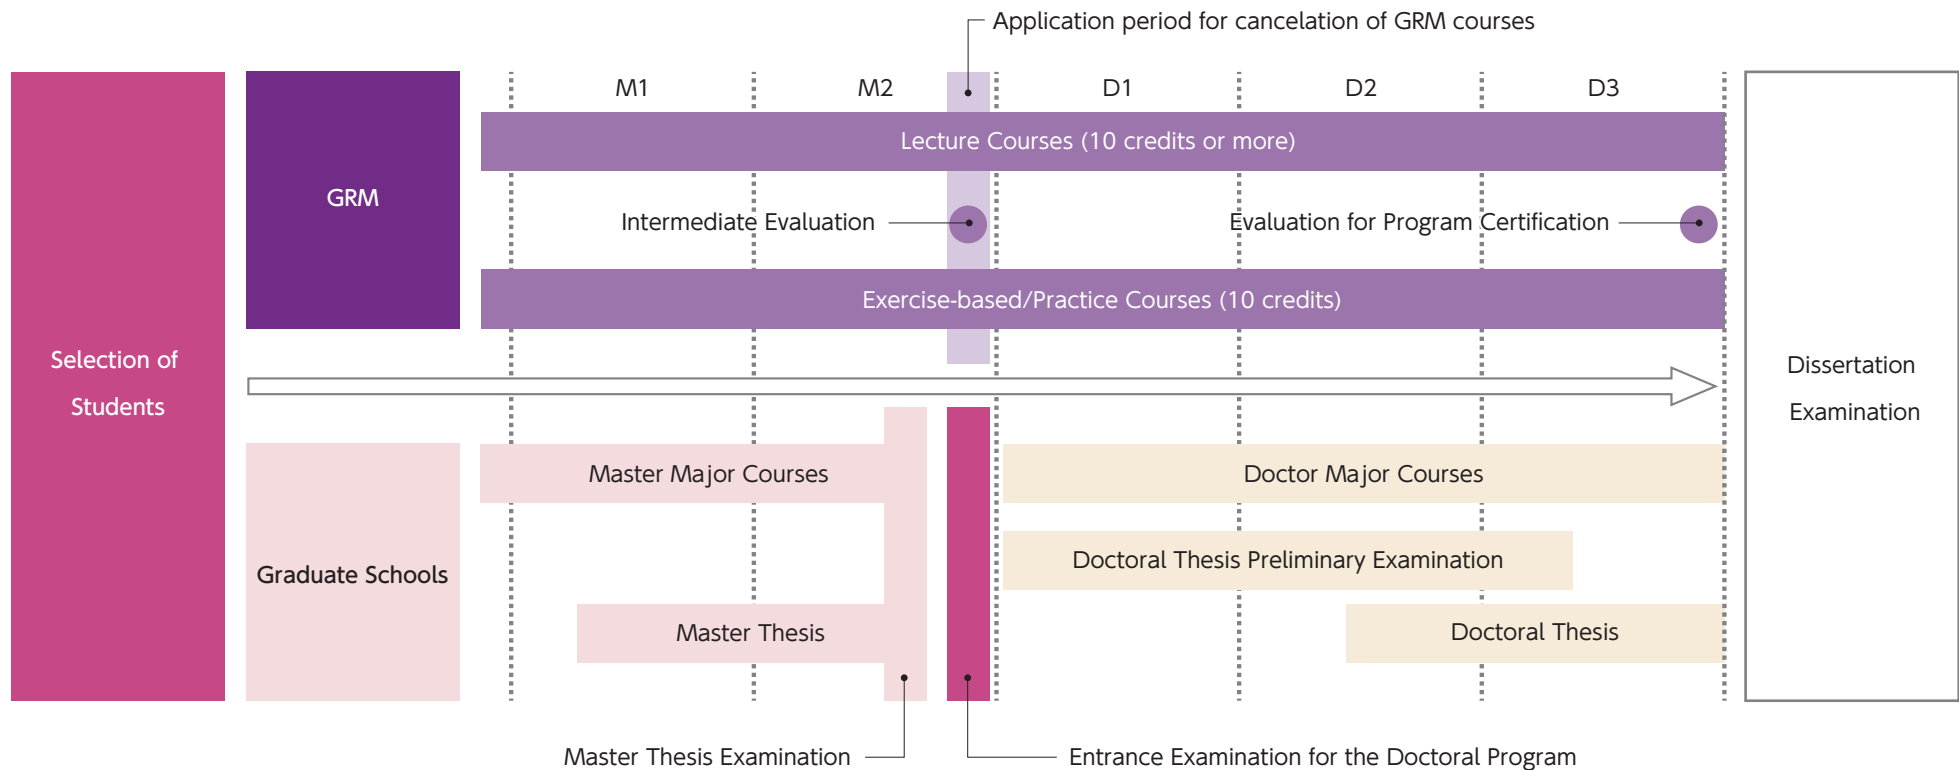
Application period for cancelation of GRM courses

Selection of Students

GRM

M1
M2
D1
D2
D3

Lecture Courses (10 credits or more)

Intermediate Evaluation

Evaluation for Program Certification

Exercise-based/Practice Courses (10 credits)

Dissertation Examination

Graduate Schools

Master Major Courses

Doctor Major Courses

Doctoral Thesis Preliminary Examination

Master Thesis

Doctoral Thesis

Master Thesis Examination

Entrance Examination for the Doctoral Program